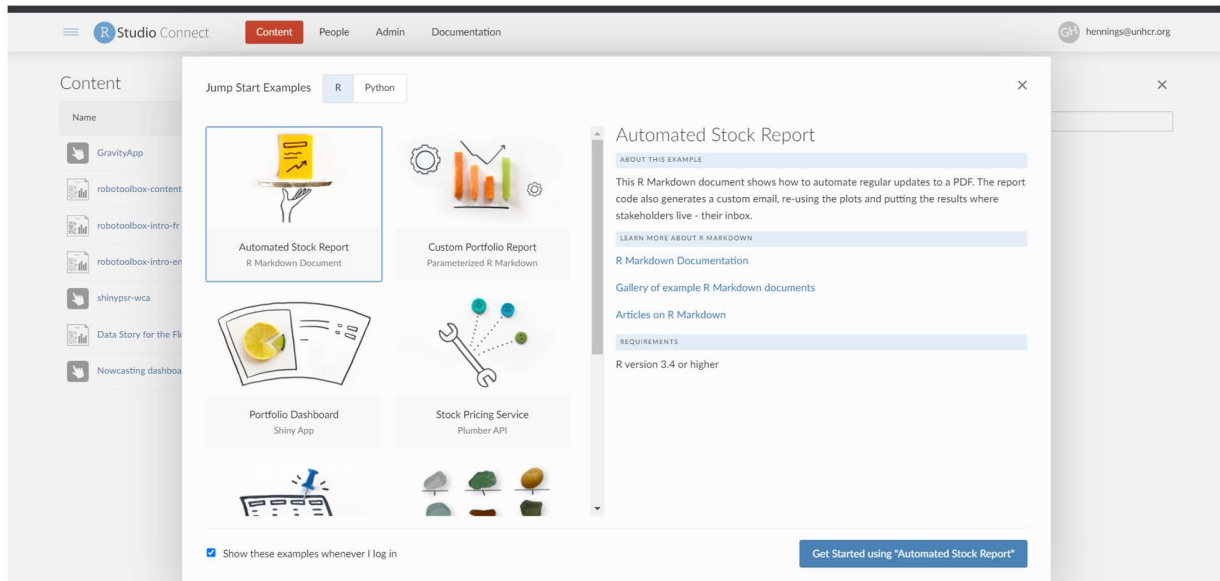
R Studio Connect Content People Admin Documentation

GH hennings@unhcr.org

Content

Name

GravityApp

robotoolbox-content

robotoolbox-intro-fr

robotoolbox-intro-en

shinypsr-wca

Data Story for the Fl

Nowcasting dashboa

Jump Start Examples R Python

Automated Stock Report
R Markdown Document

Custom Portfolio Report
Parameterized R Markdown

Portfolio Dashboard
Shiny App

Stock Pricing Service
Plumber API

Automated Stock Report

ABOUT THIS EXAMPLE

This R Markdown document shows how to automate regular updates to a PDF. The report code also generates a custom email, re-using the plots and putting the results where stakeholders live - their inbox.

LEARN MORE ABOUT R MARKDOWN

R Markdown Documentation

Gallery of example R Markdown documents

Articles on R Markdown

REQUIREMENTS

R version 3.4 or higher

Show these examples whenever I log in

Get Started using "Automated Stock Report"